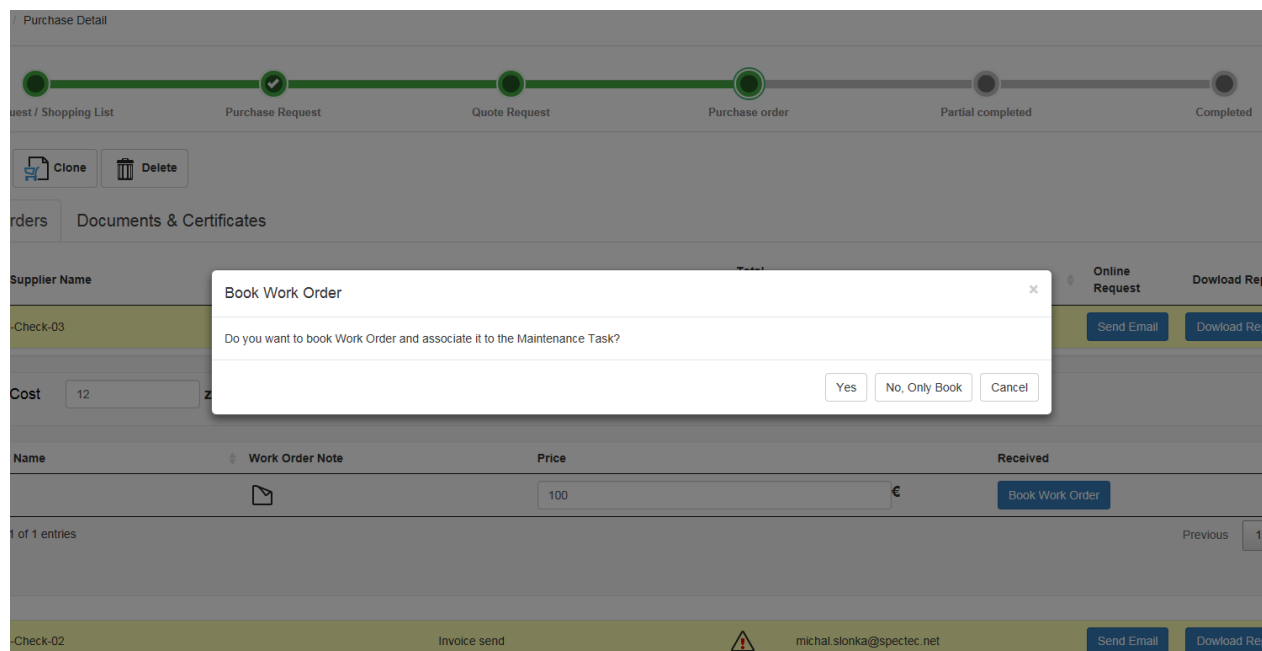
Purchase Detail

uest / Shopping List
Purchase Request
Quote Request
Purchase order
Partial completed
Completed

Clone
Delete

rders
Documents & Certificates

Supplier Name
Total
Online Request
Dowload Re

-Check-03
Send Email
Dowload Re

Cost
12
z

Book Work Order
×
Do you want to book Work Order and associate it to the Maintenance Task?
Yes
No, Only Book
Cancel

Name
Work Order Note
Price
Received

100
€
Book Work Order

1 of 1 entries
Previous
1

-Check-02
Invoice send
michal.slonka@spectec.net
Send Email
Dowload Re